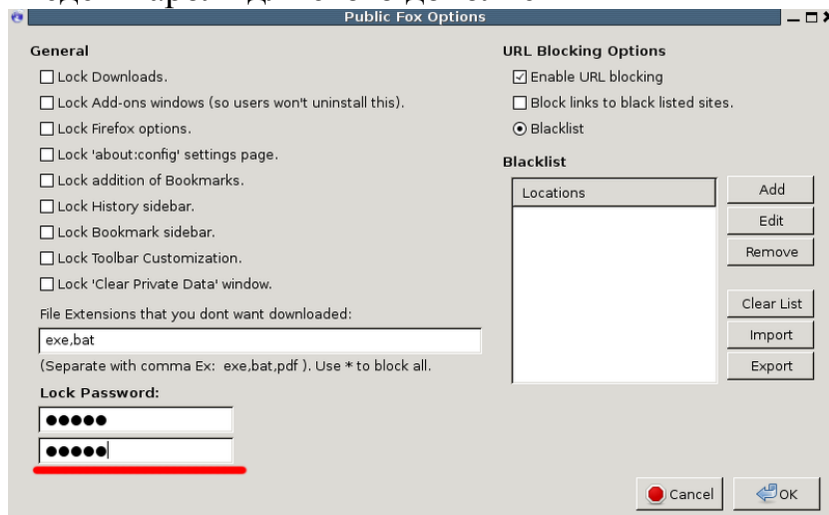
Public Fox Options

General

☐ Lock Downloads.

☐ Lock Add-ons windows (so users won't uninstall this).

☐ Lock Firefox options.

☐ Lock 'about:config' settings page.

☐ Lock addition of Bookmarks.

☐ Lock History sidebar.

☐ Lock Bookmark sidebar.

☐ Lock Toolbar Customization.

☐ Lock 'Clear Private Data' window.

File Extensions that you dont want downloaded:

exe,bat

(Separate with comma Ex: exe,bat,pdf ). Use * to block all.

Lock Password:

●●●●●

●●●●●

URL Blocking Options

☑ Enable URL blocking

☐ Block links to black listed sites.

⦿ Blacklist

Blacklist

| Locations |
|---|

Add

Edit

Remove

Clear List

Import

Export

Cancel

OK